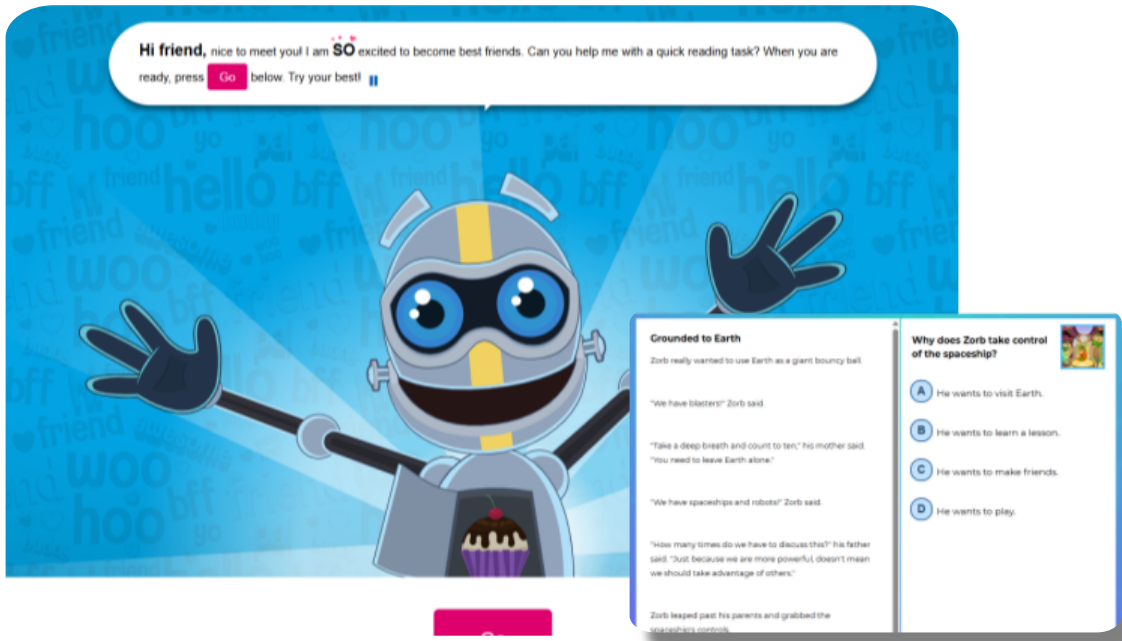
Hi friend, nice to meet you! I am SO excited to become best friends. Can you help me with a quick reading task? When you are ready, press Go below. Try your best!

hoo bff yo hello friend woo

Grounded to Earth

Zorb really wanted to use Earth as a giant bouncy ball.

"We have blasters!" Zorb said.

"Take a deep breath and count to ten," his mother said. "You need to leave Earth alone."

"We have spaceships and robots!" Zorb said.

"How many times do we have to discuss this?" his father said. "Just because we are more powerful, doesn't mean we should take advantage of others."

Zorb leaped past his parents and grabbed the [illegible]

Why does Zorb take control of the spaceship?

A He wants to visit Earth.

B He wants to learn a lesson.

C He wants to make friends.

D He wants to play.

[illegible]